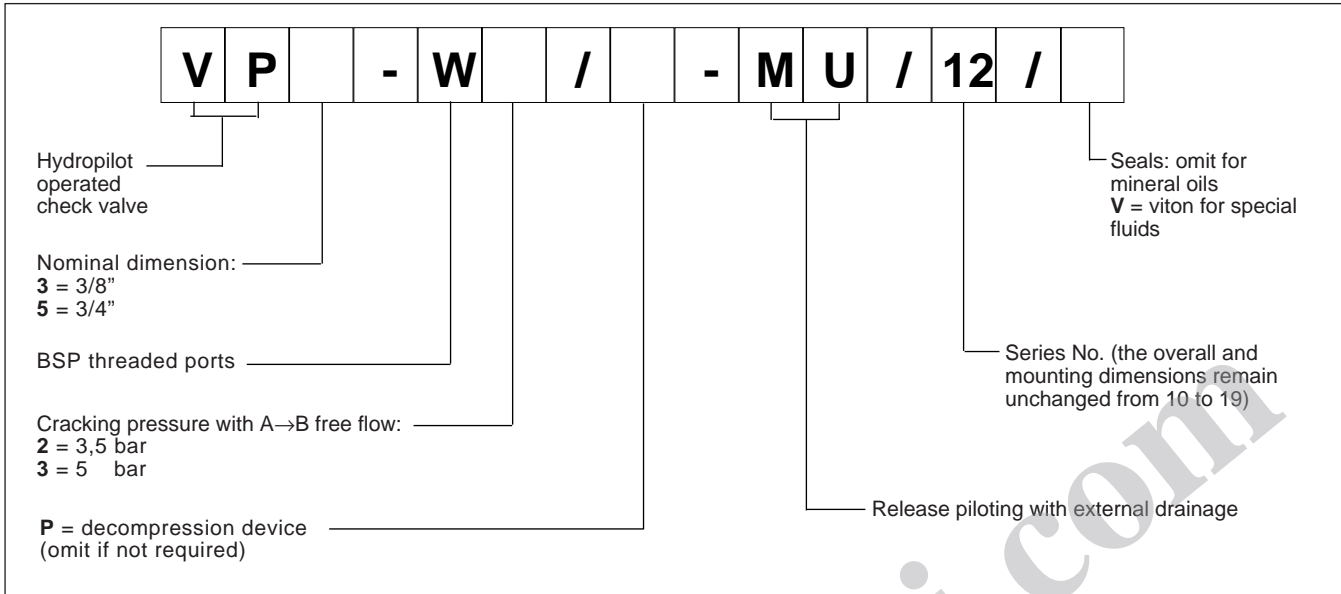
| V | P | | - | W | | / | | - | M | U | / | 12 | / | |
|---|---|---|---|---|---|---|---|---|---|---|---|---|---|---|

Hydropilot operated check valve

Nominal dimension:
**3** = 3/8"
**5** = 3/4"

BSP threaded ports

Cracking pressure with A→B free flow:
**2** = 3,5 bar
**3** = 5 bar

**P** = decompression device (omit if not required)

Seals: omit for mineral oils
**V** = viton for special fluids

Series No. (the overall and mounting dimensions remain unchanged from 10 to 19)

Release piloting with external drainage

.com